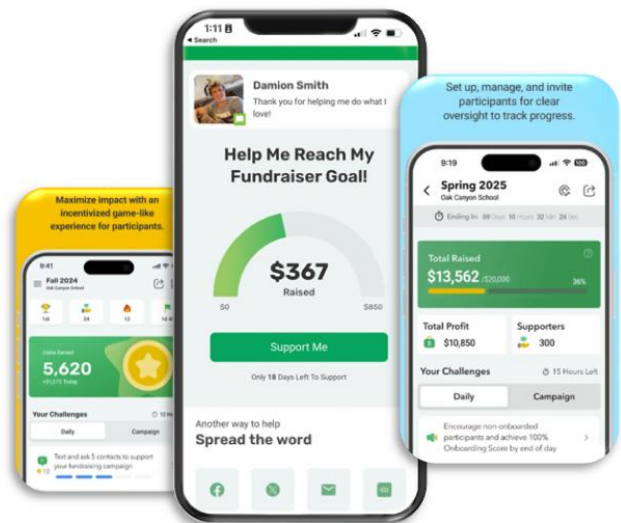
Maximize impact with an incentivized game-like experience for participants.

9:41
Fall 2024
Oak Canyon School

1st
24
12

Coins Earned
5,620
+51,272 Today

Your Challenges
Daily
Campaign

Text and ask 5 contacts to support your fundraising campaign

1:11
Search

Damion Smith
Thank you for helping me do what I love!

Help Me Reach My Fundraiser Goal!

$367
Raised
$0
$850

Support Me

Only 18 Days Left To Support

Another way to help
Spread the word

Set up, manage, and invite participants for clear oversight to track progress.

9:19
Spring 2025
Oak Canyon School

Ending In: 89 Days 11 Hours 32 Min 24 Sec

Total Raised
$13,562 /$20,000
36%

Total Profit
$10,850

Supporters
300

Your Challenges
15 Hours Left

Daily
Campaign

Encourage non-onboarded participants and achieve 100% Onboarding Score by end of day